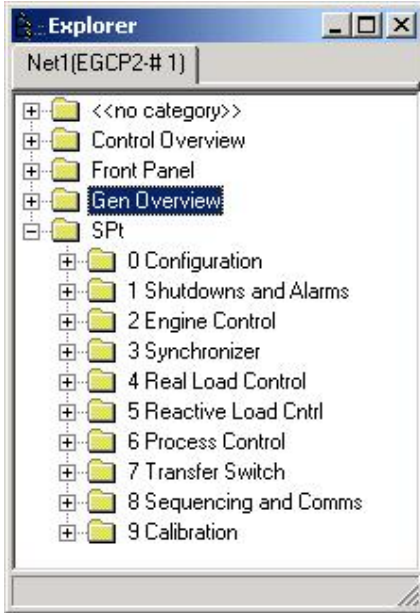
Explorer

Net1(EGCP2-# 1)

<<no category>>
Control Overview
Front Panel
Gen Overview
SPt
0 Configuration
1 Shutdowns and Alarms
2 Engine Control
3 Synchronizer
4 Real Load Control
5 Reactive Load Cntrl
6 Process Control
7 Transfer Switch
8 Sequencing and Comms
9 Calibration